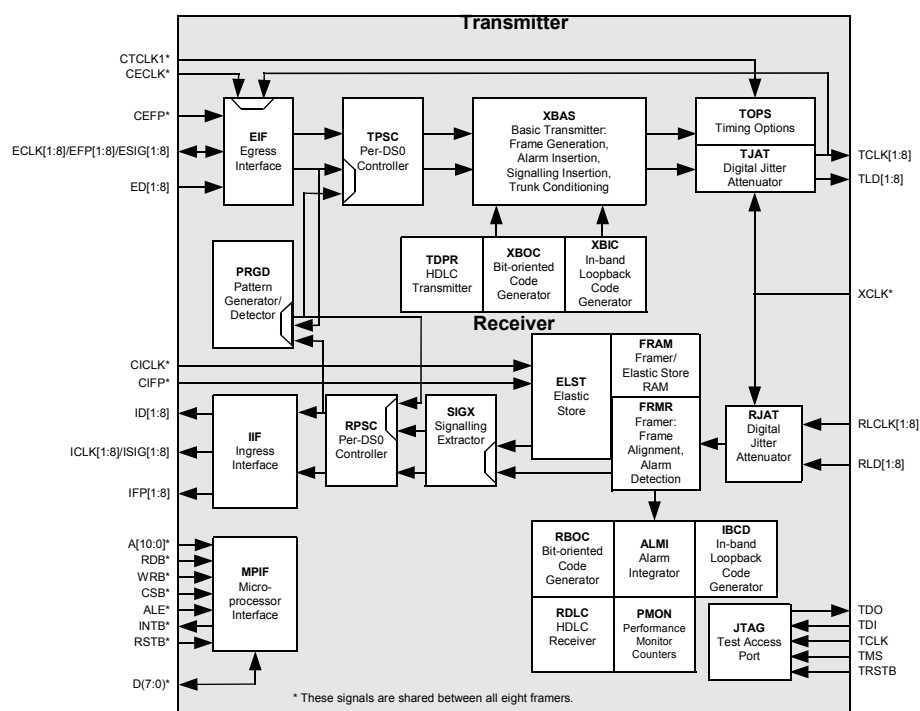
Transmitter

CTCLK1*
CECLK*
CEFP*
ECLK[1:8]/EFP[1:8]/ESIG[1:8]
ED[1:8]

EIF
Egress Interface

TPSC
Per-DS0 Controller

XBAS
Basic Transmitter: Frame Generation, Alarm Insertion, Signalling Insertion, Trunk Conditioning

TOPS
Timing Options

TJAT
Digital Jitter Attenuator

TCLK[1:8]
TLD[1:8]

TDPR
HDLC Transmitter

XBOC
Bit-oriented Code Generator

XBIC
In-band Loopback Code Generator

PRGD
Pattern Generator/ Detector

XCLK*

Receiver

CICLK*
CIFP*

FRAM
Framer/ Elastic Store RAM

ELST
Elastic Store

ID[1:8]
ICLK[1:8]/ISIG[1:8]
IFP[1:8]

IIF
Ingress Interface

RPSC
Per-DS0 Controller

SIGX
Signalling Extractor

FRMR
Framer: Frame Alignment, Alarm Detection

RJAT
Digital Jitter Attenuator

RLCLK[1:8]
RLD[1:8]

A[10:0]*
RDB*
WRB*
CSB*
ALE*
INTB*
RSTB*

MPIF
Micro-processor Interface

RBOC
Bit-oriented Code Generator

ALMI
Alarm Integrator

IBCD
In-band Loopback Code Generator

RDLC
HDLC Receiver

PMON
Performance Monitor Counters

JTAG
Test Access Port

TDO
TDI
TCLK
TMS
TRSTB

D(7:0)*

* These signals are shared between all eight framers.